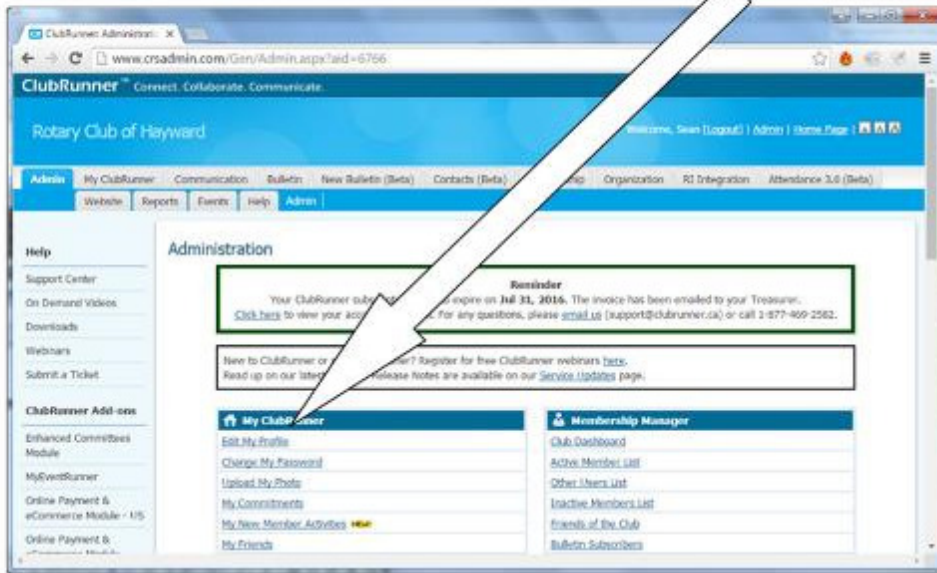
ClubRunner Administrati ×

www.crsadmin.com/Gen/Admin.aspx?aid=6766

ClubRunner™ Connect. Collaborate. Communicate.

Rotary Club of Hayward

Welcome, Sean [Logout] | Admin | Home Page | A A A

Admin | My ClubRunner | Communication | Bulletin | New Bulletin (Beta) | Contacts (Beta) | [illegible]ip | Organization | RI Integration | Attendance 3.0 (Beta)

Website | Reports | Events | Help | Admin

Help

Support Center

On Demand Videos

Downloads

Webinars

Submit a Ticket

ClubRunner Add-ons

Enhanced Committees Module

MyEventRunner

Online Payment & eCommerce Module - US

Online Payment & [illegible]

Administration

Reminder

Your ClubRunner sub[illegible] expire on Jul 31, 2016. The invoice has been emailed to your Treasurer.

Click here to view your acc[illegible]. For any questions, please email us (support@clubrunner.ca) or call 1-877-469-2582.

New to ClubRunner or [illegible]ner? Register for free ClubRunner webinars here.

Read up on our lates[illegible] Release Notes are available on our Service Updates page.

My ClubR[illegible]ner

Edit My Profile

Change My Password

Upload My Photo

My Commitments

My New Member Activities NEW

My Friends

Membership Manager

Club Dashboard

Active Member List

Other Users List

Inactive Members List

Friends of the Club

Bulletin Subscribers